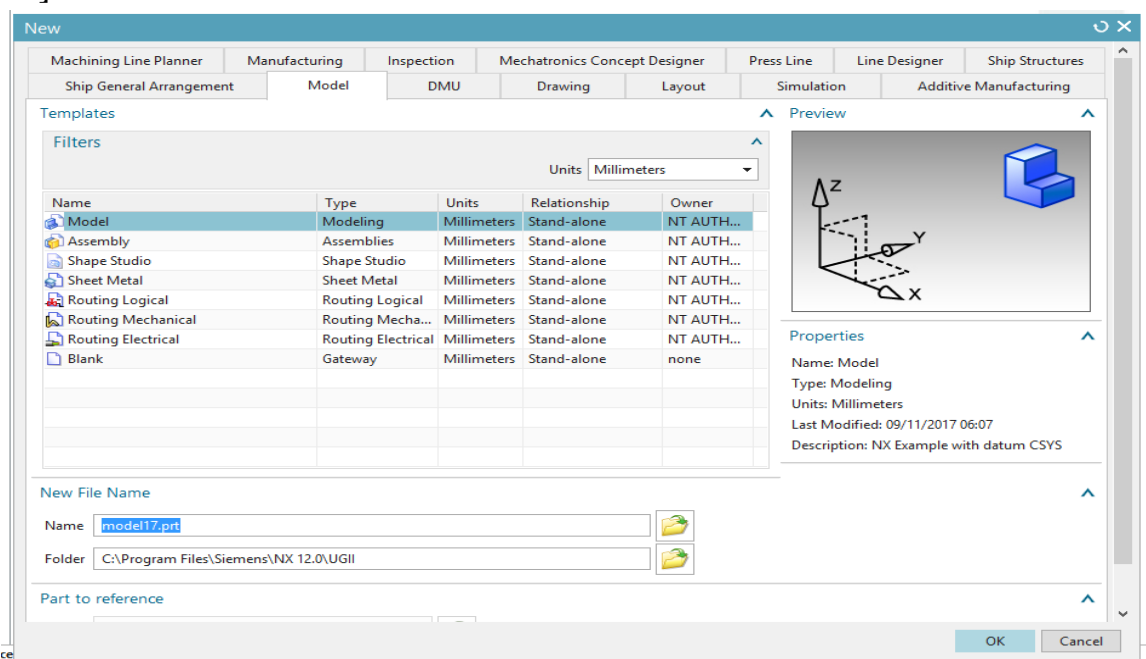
New

Machining Line Planner | Manufacturing | Inspection | Mechatronics Concept Designer | Press Line | Line Designer | Ship Structures
Ship General Arrangement | Model | DMU | Drawing | Layout | Simulation | Additive Manufacturing

Templates

Filters

Units Millimeters

| Name | Type | Units | Relationship | Owner |
|---|---|---|---|---|
| Model | Modeling | Millimeters | Stand-alone | NT AUTH... |
| Assembly | Assemblies | Millimeters | Stand-alone | NT AUTH... |
| Shape Studio | Shape Studio | Millimeters | Stand-alone | NT AUTH... |
| Sheet Metal | Sheet Metal | Millimeters | Stand-alone | NT AUTH... |
| Routing Logical | Routing Logical | Millimeters | Stand-alone | NT AUTH... |
| Routing Mechanical | Routing Mecha... | Millimeters | Stand-alone | NT AUTH... |
| Routing Electrical | Routing Electrical | Millimeters | Stand-alone | NT AUTH... |
| Blank | Gateway | Millimeters | Stand-alone | none |

Preview

Z
Y
X

Properties

Name: Model
Type: Modeling
Units: Millimeters
Last Modified: 09/11/2017 06:07
Description: NX Example with datum CSYS

New File Name

Name model17.prt

Folder C:\Program Files\Siemens\NX 12.0\UGII

Part to reference

OK Cancel

ce